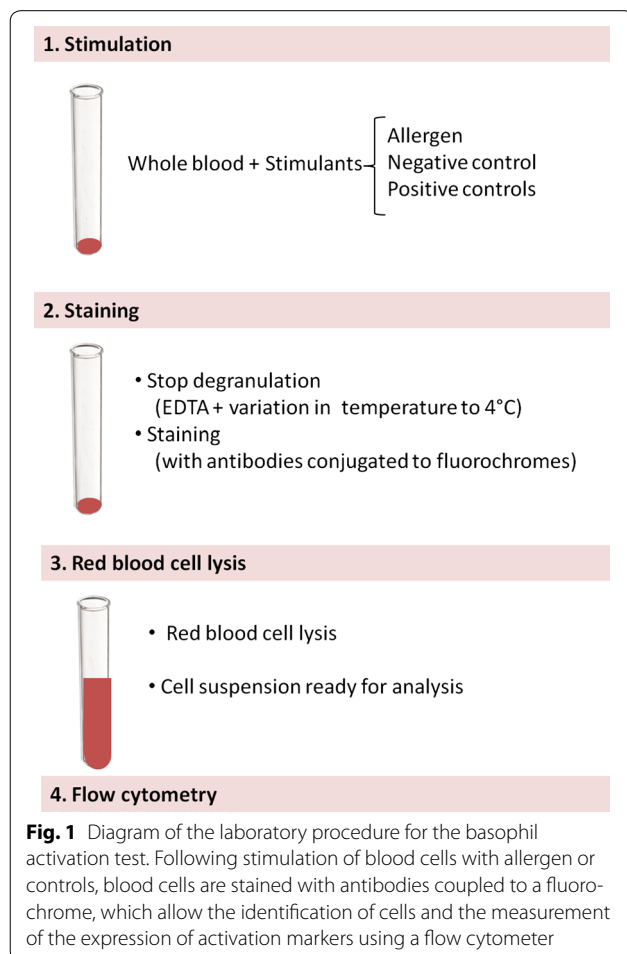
1. Stimulation

Whole blood + Stimulants

Allergen
Negative control
Positive controls

2. Staining

• Stop degranulation
(EDTA + variation in temperature to 4°C)
• Staining
(with antibodies conjugated to fluorochromes)

3. Red blood cell lysis

• Red blood cell lysis

• Cell suspension ready for analysis

4. Flow cytometry

**Fig. 1** Diagram of the laboratory procedure for the basophil activation test. Following stimulation of blood cells with allergen or controls, blood cells are stained with antibodies coupled to a fluorochrome, which allow the identification of cells and the measurement of the expression of activation markers using a flow cytometer